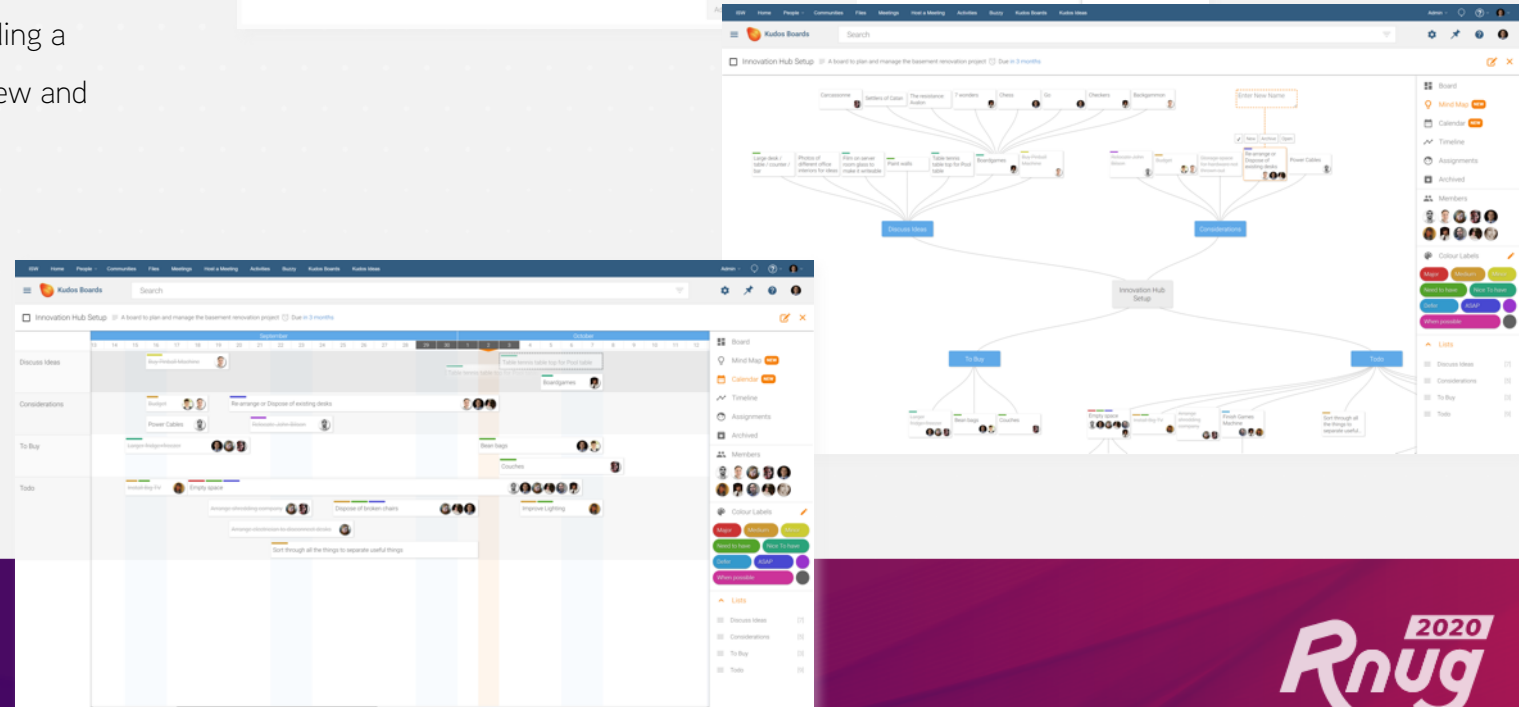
ling a
ew and

ISW Home People Communities Files Meetings Host a Meeting Activities Buzzy Kudos Boards Kudos Ideas
Admin
Kudos Boards
Search
Innovation Hub Setup A board to plan and manage the basement renovation project Due in 3 months

Carcassonne
Settlers of Catan
The resistance Avalon
7 wonders
Chess
Go
Checkers
Backgammon
Enter New Name
New Archive Type
Large desk / table / counter / bar
Photos of different office interiors for ideas
Film on server room glass to make it writable
Paint walls
Table tennis table top for Pool table
Boardgames
Buy Pinball Machine
Relocate John Bloom
Budget
Storage space for hardware for Pinball Pool
Re-arrange or Dispose of existing desks
Power Cables
Discuss Ideas
Considerations
Innovation Hub Setup
To Buy
Todo
Large fridge/freezer
Bean bags
Couches
Empty space
Install Big TV
Arrange shredding company
Finish Games Machine
Sort through all the things to separate useful

Board
Mind Map NEW
Calendar NEW
Timeline
Assignments
Archived
Members
Colour Labels
Major
Medium
Minor
Need to have
Nice To have
Defer
ASAP
When possible
Lists
Discuss Ideas
Considerations
To Buy
Todo

ISW Home People Communities Files Meetings Host a Meeting Activities Buzzy Kudos Boards Kudos Ideas
Admin
Kudos Boards
Search
Innovation Hub Setup A board to plan and manage the basement renovation project Due in 3 months
September
October
15 16 17 18 19 20 21 22 23 24 25 26 27 28 29 30 1 2 3 4 5 6 7 8 9 10 11 12
Discuss Ideas
Buy Pinball Machine
Table tennis table top for Pool table
Boardgames
Considerations
Budget
Re-arrange or Dispose of existing desks
Power Cables
Relocate John Bloom
To Buy
Large fridge/freezer
Bean bags
Couches
Todo
Install Big TV
Empty space
Arrange shredding company
Dispose of broken chairs
Improve Lighting
Arrange electrician to disconnect desks
Sort through all the things to separate useful things

Board
Mind Map NEW
Calendar NEW
Timeline
Assignments
Archived
Members
Colour Labels
Major
Medium
Minor
Need to have
Nice To have
Defer
ASAP
When possible
Lists
Discuss Ideas
Considerations
To Buy
Todo

2020
Rnug